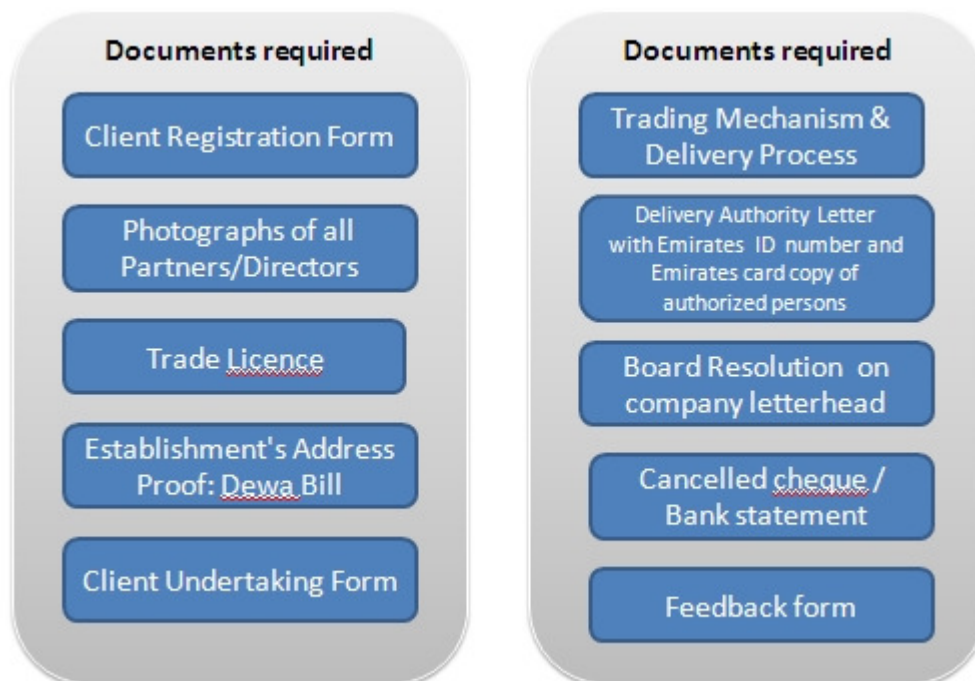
Documents required

Client Registration Form

Photographs of all Partners/Directors

Trade Licence

Establishment's Address Proof: Dewa Bill

Client Undertaking Form

Documents required

Trading Mechanism & Delivery Process

Delivery Authority Letter with Emirates ID number and Emirates card copy of authorized persons

Board Resolution on company letterhead

Cancelled cheque / Bank statement

Feedback form